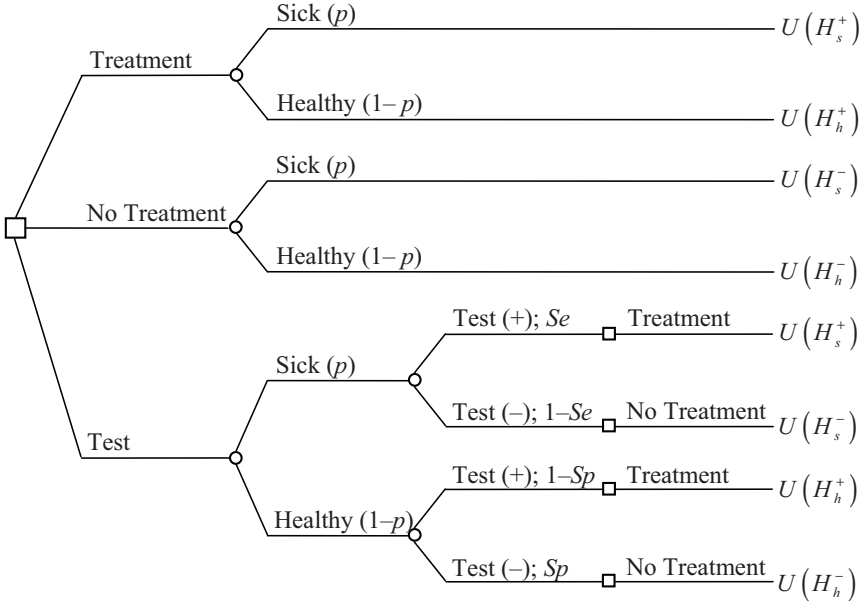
Treatment

Sick ($p$)

$U\left(H_s^+\right)$

Healthy ($1-p$)

$U\left(H_h^+\right)$

No Treatment

Sick ($p$)

$U\left(H_s^-\right)$

Healthy ($1-p$)

$U\left(H_h^-\right)$

Test

Sick ($p$)

Test (+); $Se$

Treatment

$U\left(H_s^+\right)$

Test (–); $1–Se$

No Treatment

$U\left(H_s^-\right)$

Healthy ($1–p$)

Test (+); $1–Sp$

Treatment

$U\left(H_h^+\right)$

Test (–); $Sp$

No Treatment

$U\left(H_h^-\right)$